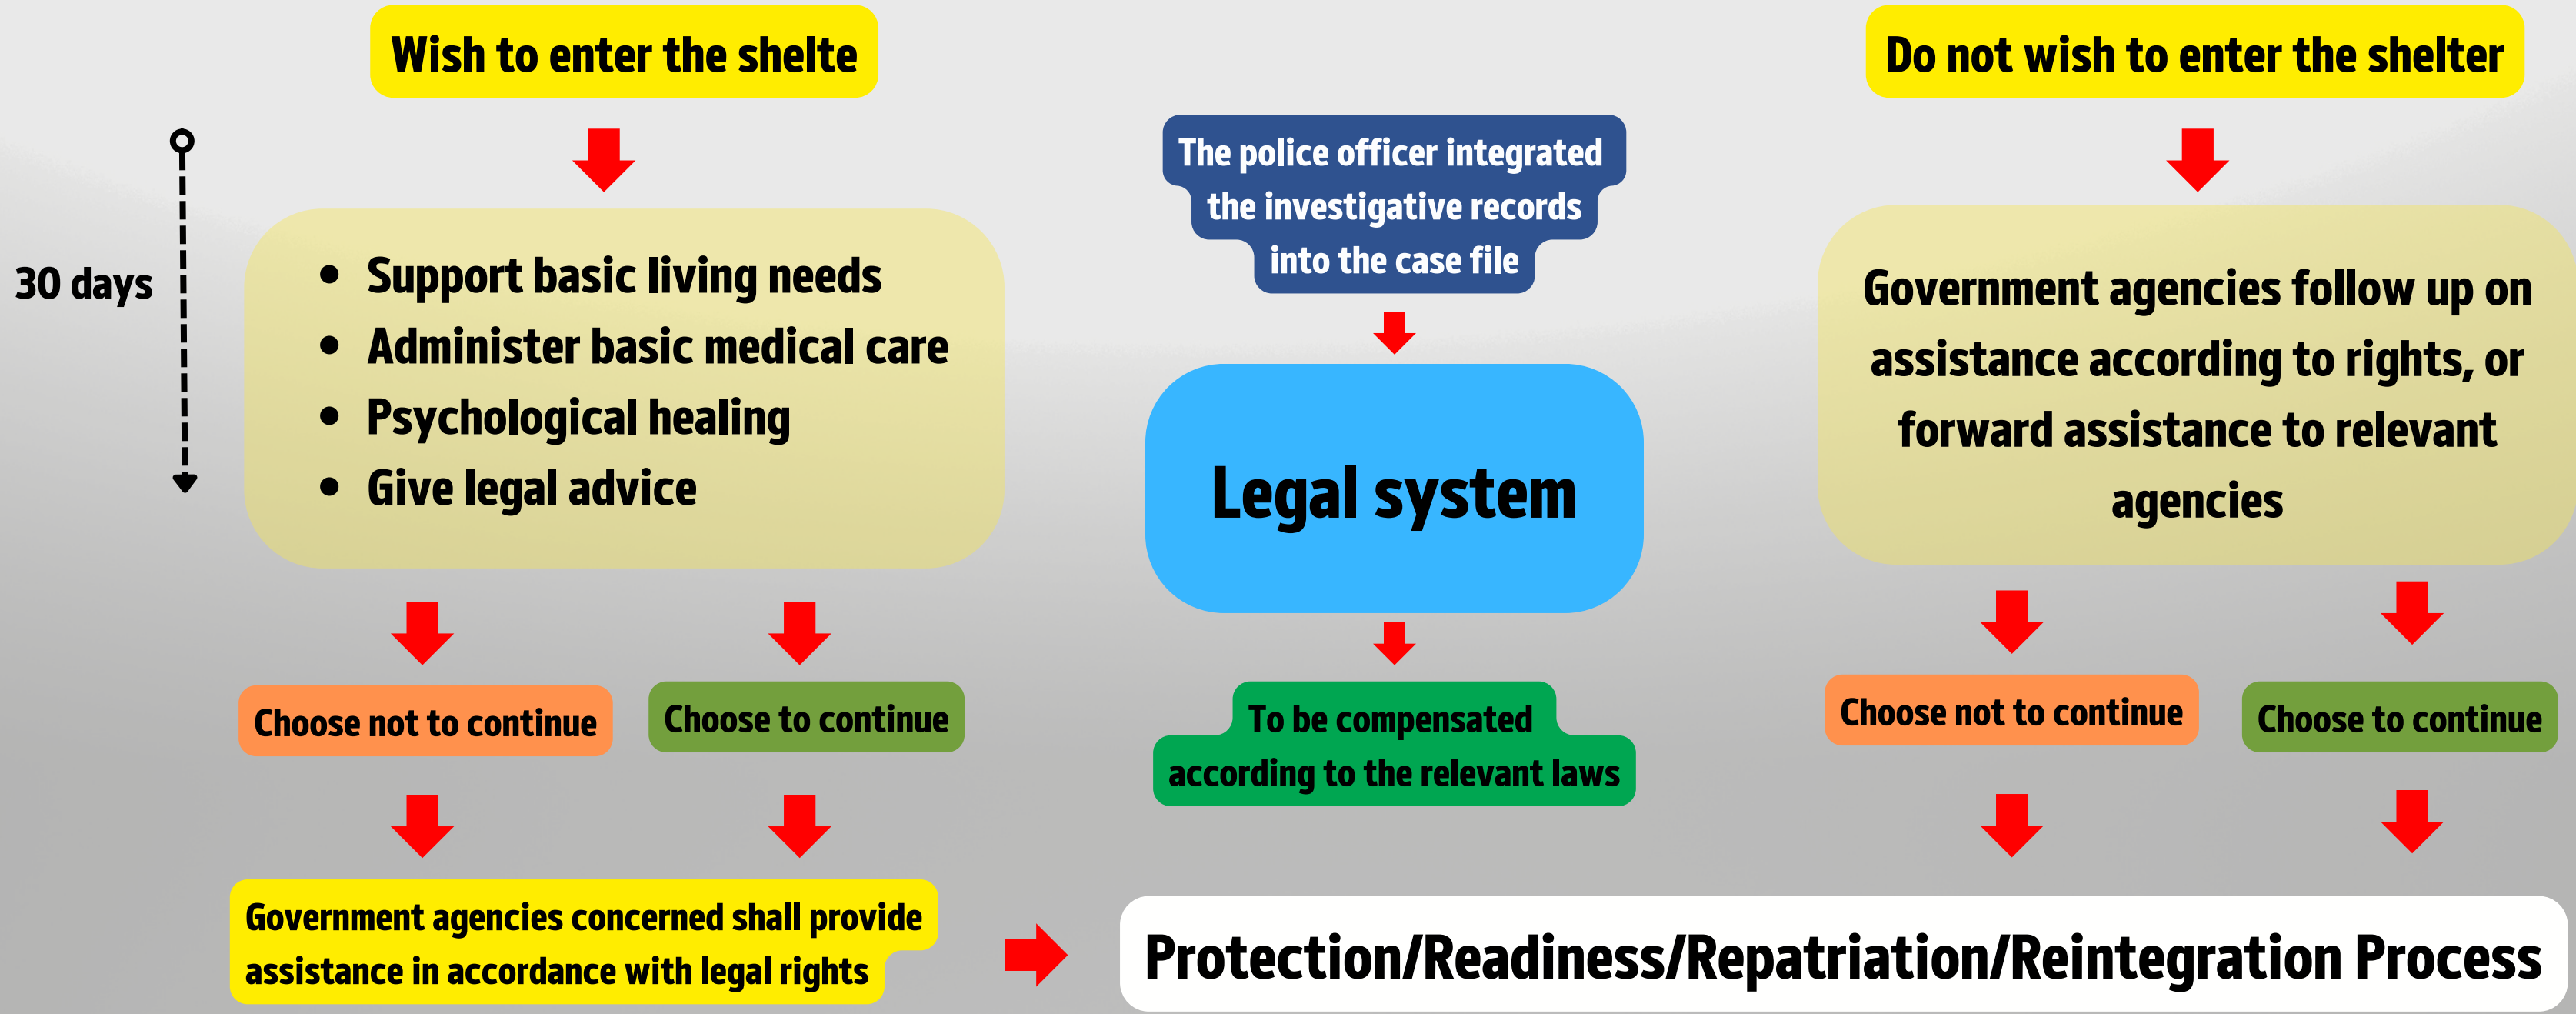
Wish to enter the shelte

30 days

- Support basic living needs
- Administer basic medical care
- Psychological healing
- Give legal advice

Choose not to continue

Choose to continue

Government agencies concerned shall provide assistance in accordance with legal rights

The police officer integrated the investigative records into the case file

Legal system

To be compensated according to the relevant laws

Do not wish to enter the shelter

Government agencies follow up on assistance according to rights, or forward assistance to relevant agencies

Choose not to continue

Choose to continue

Protection/Readiness/Repatriation/Reintegration Process